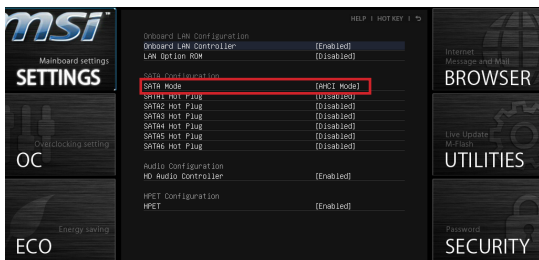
msi
Mainboard settings
SETTINGS
Overclocking setting
OC
Energy saving
ECO

HELP | HOT KEY | ↰

Onboard LAN Configuration
Onboard LAN Controller [Enabled]
LAN Option ROM [Disabled]

SATA Configuration
SATA Mode [AHCI Mode]
SATA1 Hot Plug [Disabled]
SATA2 Hot Plug [Disabled]
SATA3 Hot Plug [Disabled]
SATA4 Hot Plug [Disabled]
SATA5 Hot Plug [Disabled]
SATA6 Hot Plug [Disabled]

Audio Configuration
HD Audio Controller [Enabled]

HPET Configuration
HPET [Enabled]

Internet
Message and Mail
BROWSER
Live Update
M-Flash
UTILITIES
Password
SECURITY